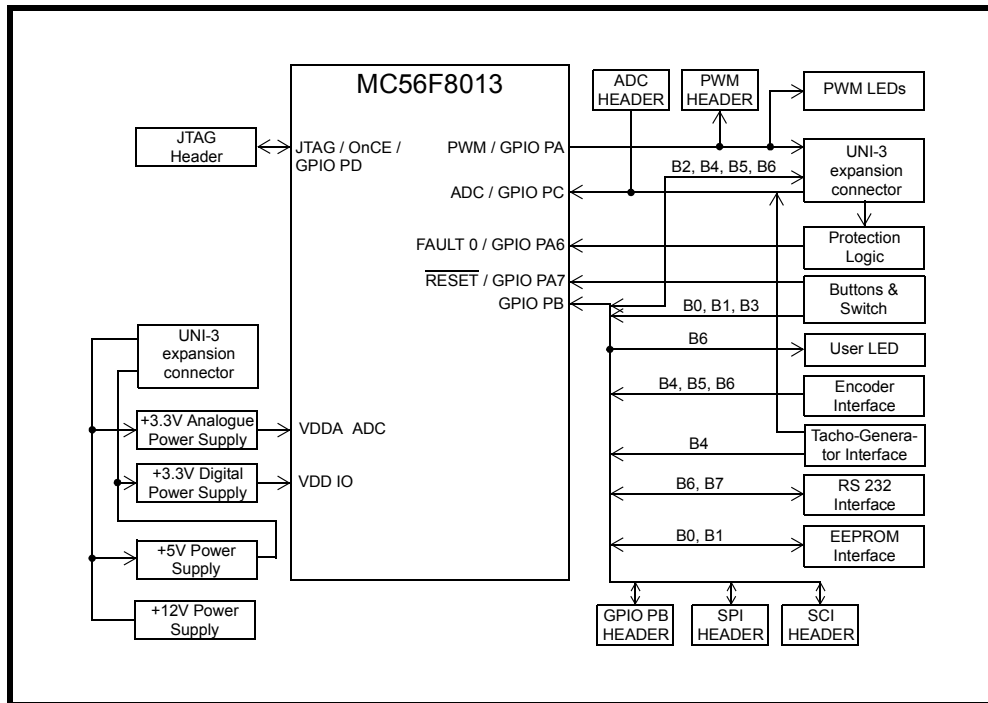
MC56F8013

JTAG Header

JTAG / OnCE / GPIO PD

PWM / GPIO PA

ADC / GPIO PC

FAULT 0 / GPIO PA6

$\overline{\text{RESET}}$ / GPIO PA7

GPIO PB

ADC HEADER

PWM HEADER

PWM LEDs

UNI-3 expansion connector

B2, B4, B5, B6

Protection Logic

Buttons & Switch

B0, B1, B3

B6

User LED

B4, B5, B6

Encoder Interface

B4

Tacho-Generator Interface

B6, B7

RS 232 Interface

B0, B1

EEPROM Interface

GPIO PB HEADER

SPI HEADER

SCI HEADER

UNI-3 expansion connector

+3.3V Analogue Power Supply

VDDA ADC

+3.3V Digital Power Supply

VDD IO

+5V Power Supply

+12V Power Supply